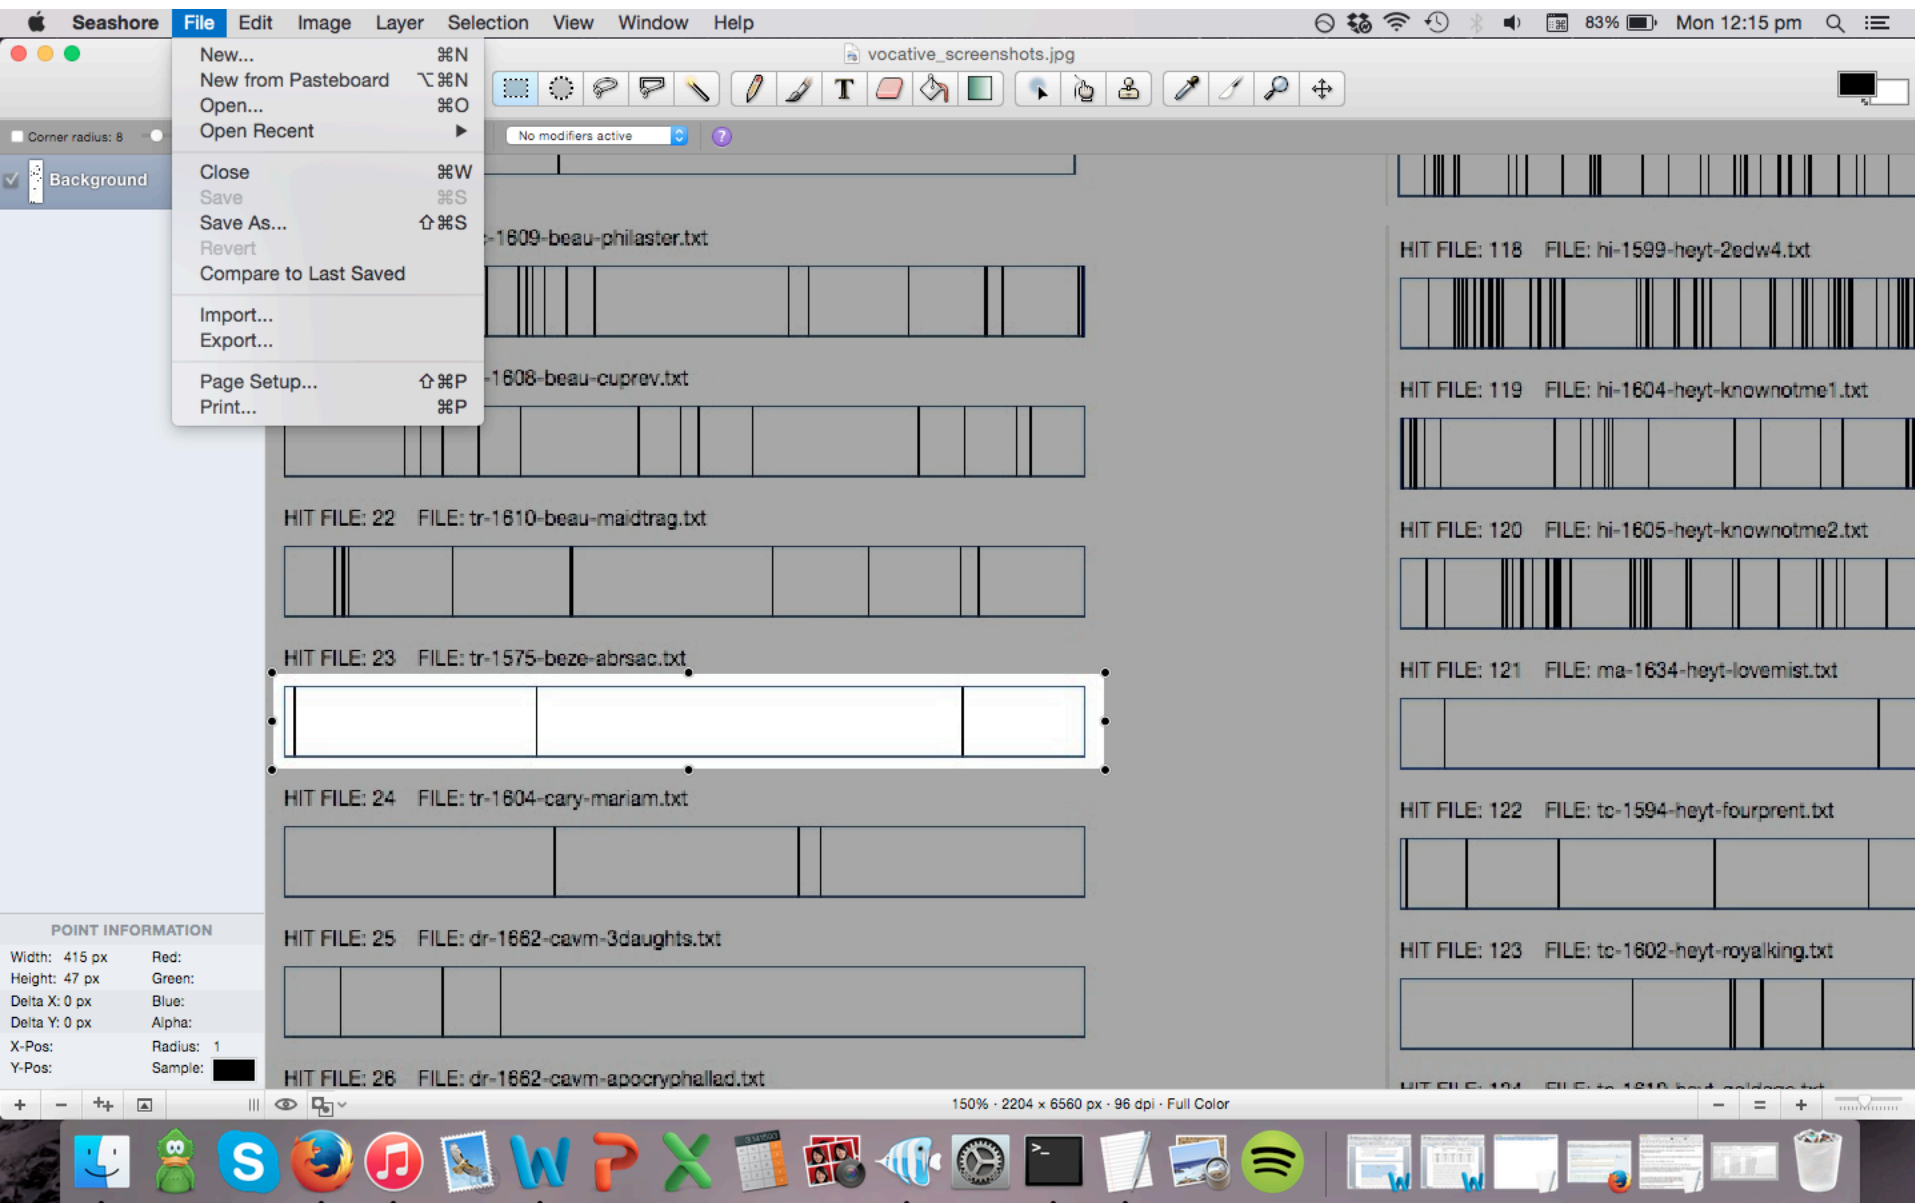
Seashore File Edit Image Layer Selection View Window Help

83% Mon 12:15 pm

vocative_screenshots.jpg

New... ⌘N
New from Pasteboard ⌥⌘N
Open... ⌘O
Open Recent ▶
Close ⌘W
Save ⌘S
Save As... ⇧⌘S
Revert
Compare to Last Saved
Import...
Export...
Page Setup... ⇧⌘P
Print... ⌘P

Corner radius: 8

No modifiers active

Background

-1609-beau-philaster.txt

-1608-beau-cuprev.txt

HIT FILE: 22 FILE: tr-1610-beau-maidtrag.txt

HIT FILE: 23 FILE: tr-1575-beze-abrsac.txt

HIT FILE: 24 FILE: tr-1604-cary-mariam.txt

HIT FILE: 25 FILE: dr-1662-cavm-3daughts.txt

HIT FILE: 26 FILE: dr-1662-cavm-apocryphallad.txt

HIT FILE: 118 FILE: hi-1599-heyt-2edw4.txt

HIT FILE: 119 FILE: hi-1604-heyt-knownotme1.txt

HIT FILE: 120 FILE: hi-1605-heyt-knownotme2.txt

HIT FILE: 121 FILE: ma-1634-heyt-lovemist.txt

HIT FILE: 122 FILE: tc-1594-heyt-fourprent.txt

HIT FILE: 123 FILE: tc-1602-heyt-royalking.txt

POINT INFORMATION
Width: 415 px Red:
Height: 47 px Green:
Delta X: 0 px Blue:
Delta Y: 0 px Alpha:
X-Pos: Radius: 1
Y-Pos: Sample:

150% · 2204 × 6560 px · 96 dpi · Full Color